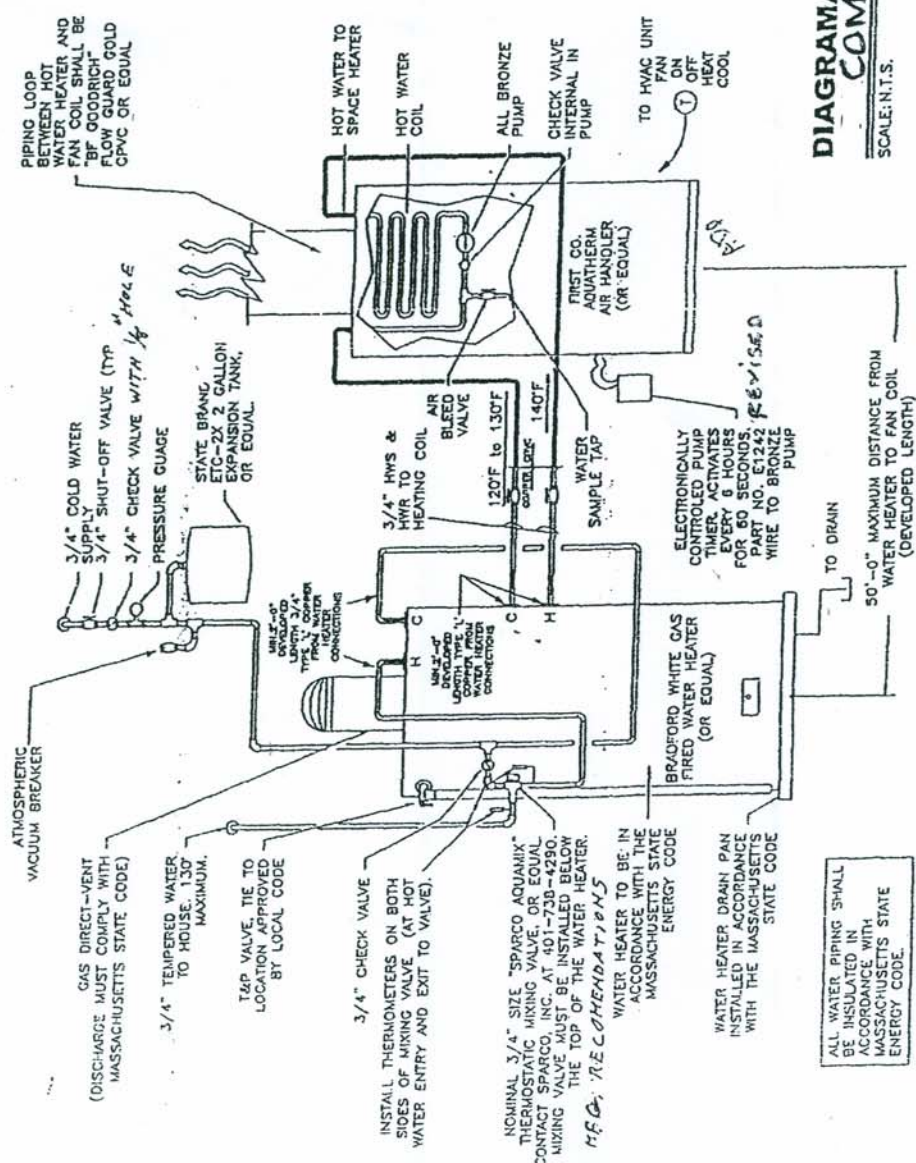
DIAGRAMA
COM

SCALE: N.T.S.

PIPING LOOP BETWEEN HOT WATER HEATER AND FAN COIL SHALL BE "BF GOODRICH" FLOW GUARD GOLD CPVC OR EQUAL

HOT WATER TO SPACE HEATER

HOT WATER COIL

ALL BRONZE PUMP

CHECK VALVE INTERNAL IN PUMP

TO HVAC UNIT
FAN
ON
OFF
HEAT
COOL

T

FIRST CO. AQUATHERM AIR HANDLER (OR EQUAL)

AIR BLEED VALVE

WATER SAMPLE TAP

ELECTRONICALLY CONTROLED PUMP TIMER, ACTIVATES EVERY 6 HOURS FOR 60 SECONDS. PART NO. E1242 WIRE TO BRONZE PUMP REVISED

50'-0" MAXIMUM DISTANCE FROM WATER HEATER TO FAN COIL (DEVELOPED LENGTH)

TO DRAIN

3/4" HWS & HWR TO HEATING COIL

120°F to 130°F

140°F

COPPER CPVC

3/4" COLD WATER SUPPLY
3/4" SHUT-OFF VALVE (TYP 1/8" HOLE
3/4" CHECK VALVE WITH
PRESSURE GUAGE

STATE BRAND ETC-2X 2 GALLON EXPANSION TANK, OR EQUAL

ATMOSPHERIC VACUUM BREAKER

MIN.2'-0" DEVELOPED LENGTH 3/4" COPPER TYPE 'L' FROM WATER HEATER CONNECTIONS

MIN.2'-0" DEVELOPED LENGTH TYPE 'L' COPPER FROM WATER HEATER CONNECTIONS

H C
C H

BRADFORD WHITE GAS FIRED WATER HEATER (OR EQUAL)

GAS DIRECT-VENT (DISCHARGE MUST COMPLY WITH MASSACHUSETTS STATE CODE)

3/4" TEMPERED WATER TO HOUSE. 130° MAXIMUM.

T&P VALVE, TIE TO LOCATION APPROVED BY LOCAL CODE

3/4" CHECK VALVE

INSTALL THERMOMETERS ON BOTH SIDES OF MIXING VALVE (AT HOT WATER ENTRY AND EXIT TO VALVE).

NOMINAL 3/4" SIZE "SPARCO AQUAMIX" THERMOSTATIC MIXING VALVE, OR EQUAL. CONTACT SPARCO, INC. AT 401-738-4290. MIXING VALVE MUST BE INSTALLED BELOW THE TOP OF THE WATER HEATER. MFG. RECOMENDATIONS

WATER HEATER TO BE IN ACCORDANCE WITH THE MASSACHUSETTS STATE ENERGY CODE

WATER HEATER DRAIN PAN INSTALLED IN ACCORDANCE WITH THE MASSACHUSETTS STATE CODE

ALL WATER PIPING SHALL BE INSULATED IN ACCORDANCE WITH MASSACHUSETTS STATE ENERGY CODE.